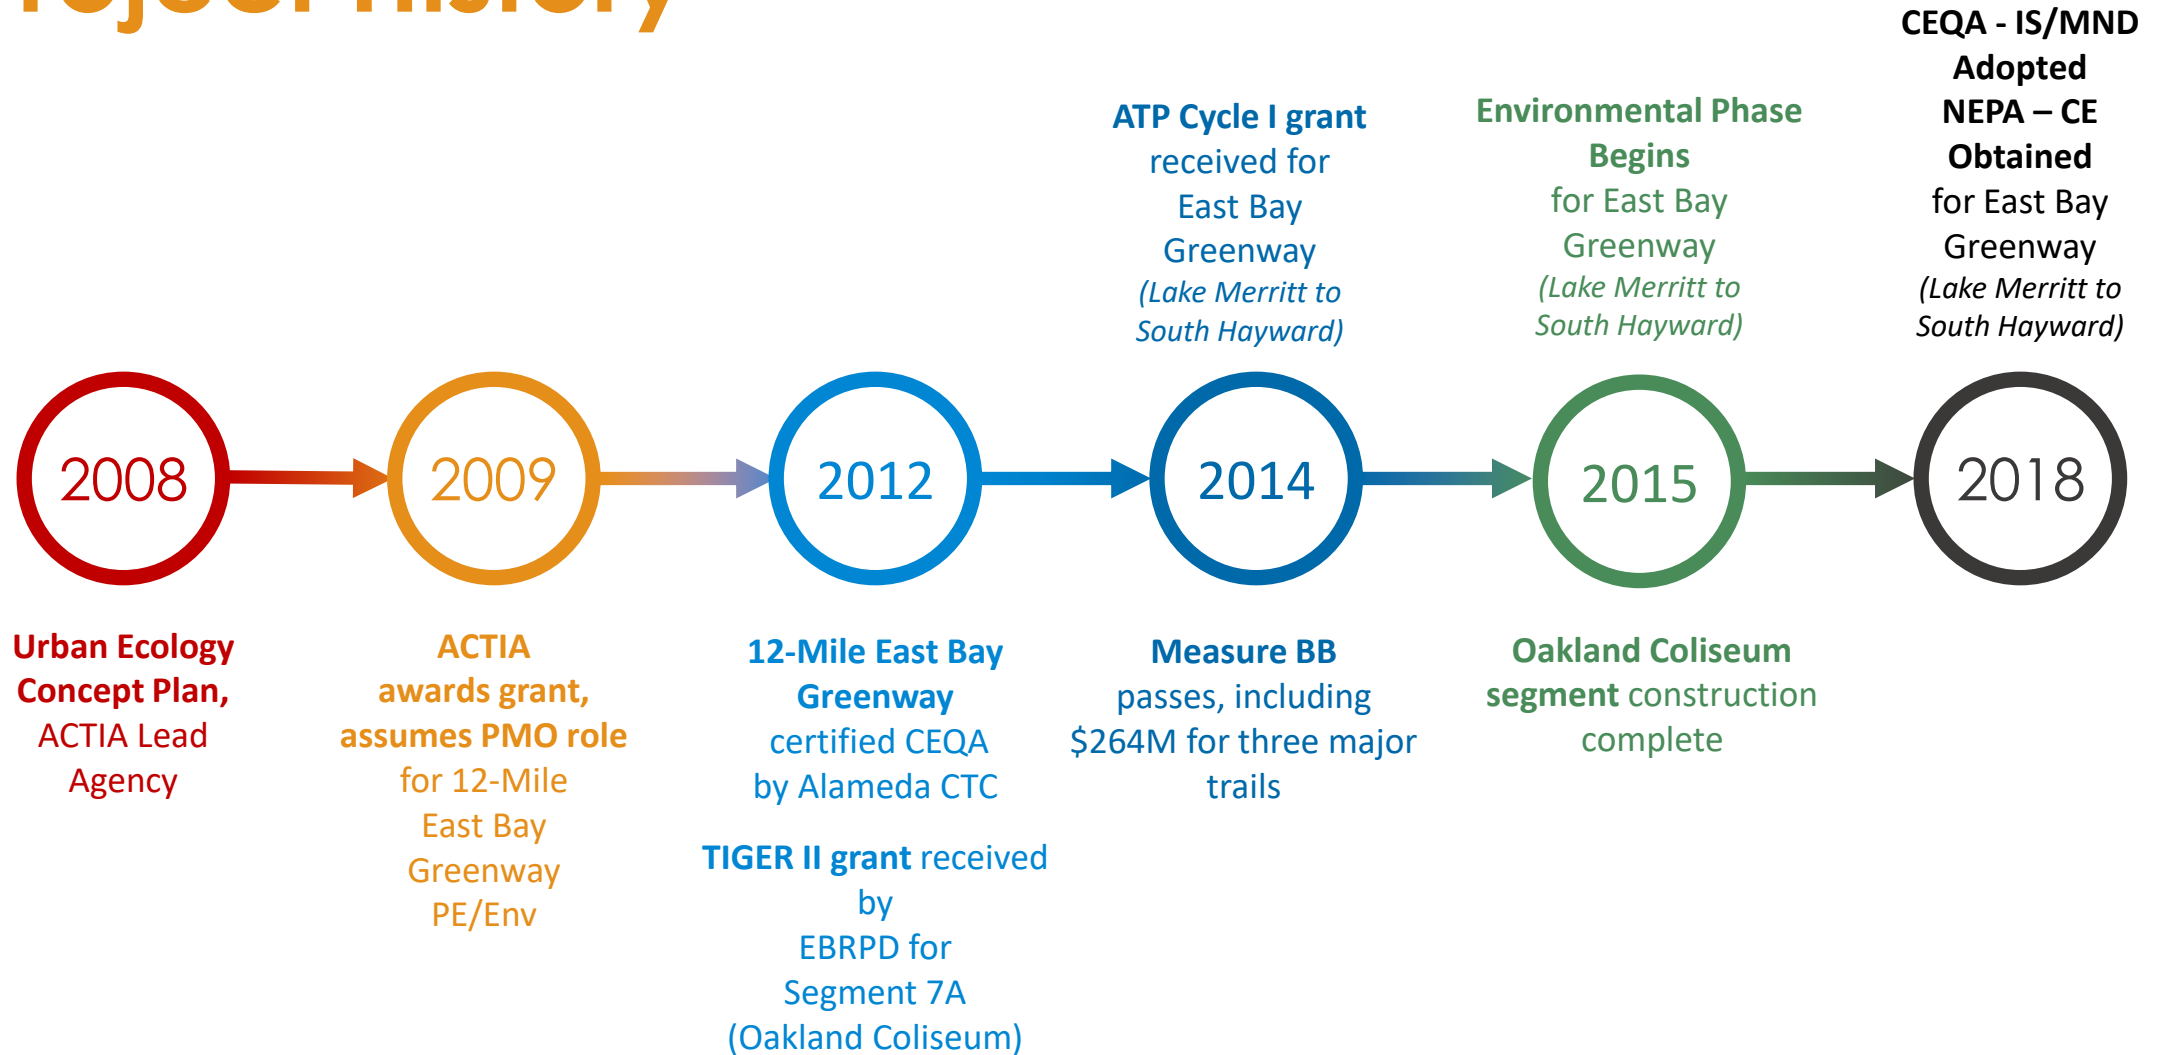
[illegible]

2008

Urban Ecology Concept Plan, ACTIA Lead Agency

2009

ACTIA awards grant, assumes PMO role for 12-Mile East Bay Greenway PE/Env

2012

12-Mile East Bay Greenway certified CEQA by Alameda CTC

TIGER II grant received by EBRPD for Segment 7A (Oakland Coliseum)

ATP Cycle I grant received for East Bay Greenway (Lake Merritt to South Hayward)

2014

Measure BB passes, including $264M for three major trails

Environmental Phase Begins for East Bay Greenway (Lake Merritt to South Hayward)

2015

Oakland Coliseum segment construction complete

CEQA - IS/MND Adopted NEPA – CE Obtained for East Bay Greenway (Lake Merritt to South Hayward)

2018